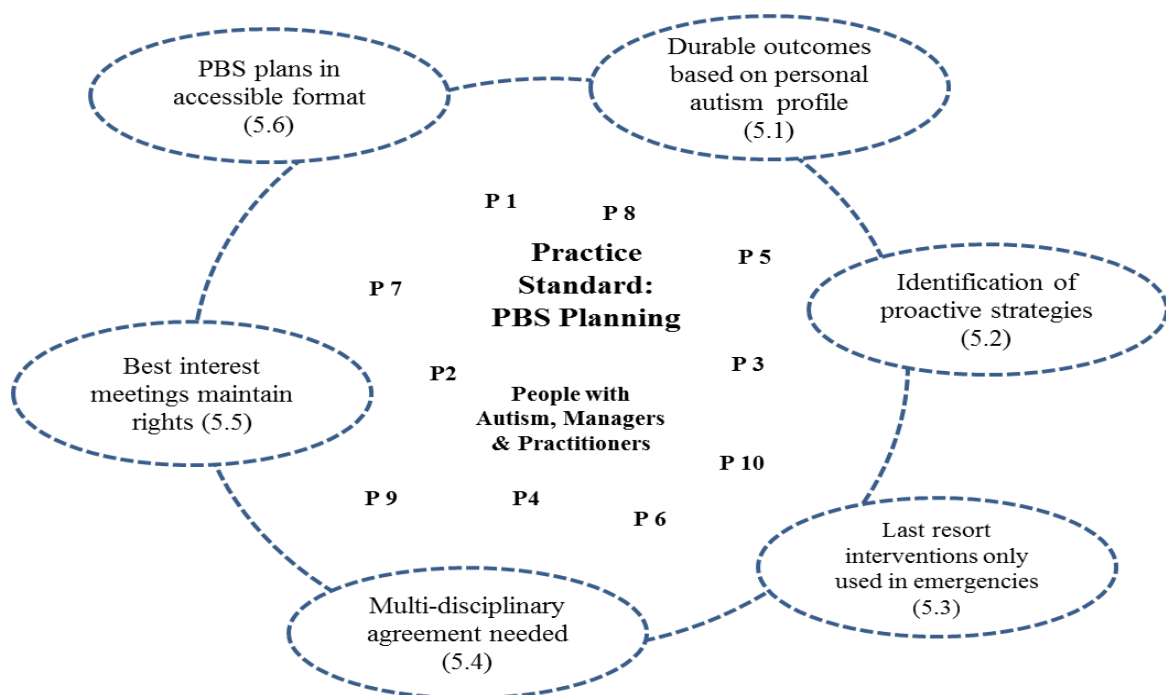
PBS plans in accessible format (5.6)

Durable outcomes based on personal autism profile (5.1)

P 1

P 8

Practice Standard: PBS Planning

P 5

P 7

Identification of proactive strategies (5.2)

Best interest meetings maintain rights (5.5)

P2

P 3

People with Autism, Managers & Practitioners

P 10

P 9

P4

P 6

Last resort interventions only used in emergencies (5.3)

Multi-disciplinary agreement needed (5.4)